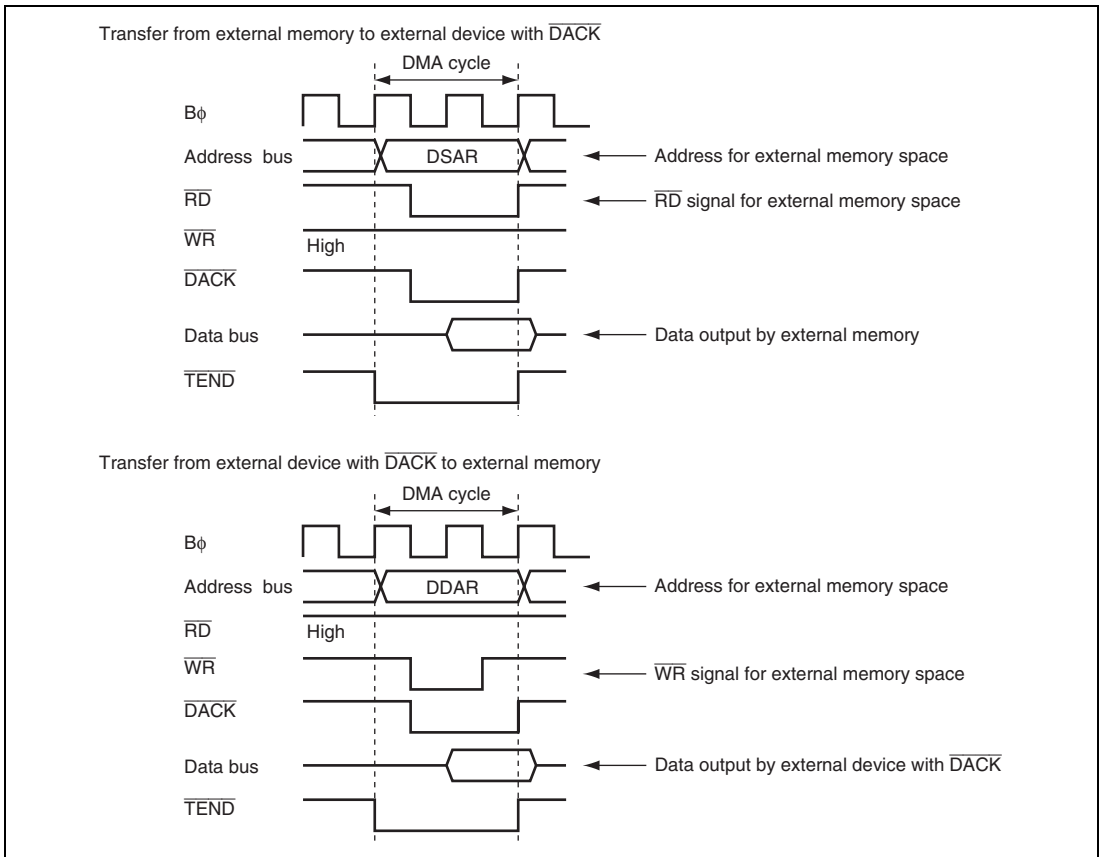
Transfer from external memory to external device with $\overline{DACK}$

DMA cycle

Bφ

Address bus

DSAR

Address for external memory space

$\overline{RD}$

$\overline{RD}$ signal for external memory space

$\overline{WR}$

High

$\overline{DACK}$

Data bus

Data output by external memory

$\overline{TEND}$

Transfer from external device with $\overline{DACK}$ to external memory

DMA cycle

Bφ

Address bus

DDAR

Address for external memory space

$\overline{RD}$

High

$\overline{WR}$

$\overline{WR}$ signal for external memory space

$\overline{DACK}$

Data bus

Data output by external device with $\overline{DACK}$

$\overline{TEND}$